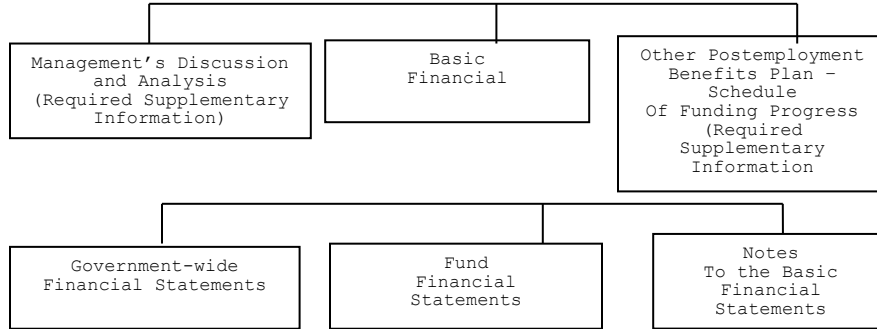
Management's Discussion and Analysis (Required Supplementary Information)

Basic Financial

Other Postemployment Benefits Plan – Schedule Of Funding Progress (Required Supplementary Information

Government-wide Financial Statements

Fund Financial Statements

Notes To the Basic Financial Statements